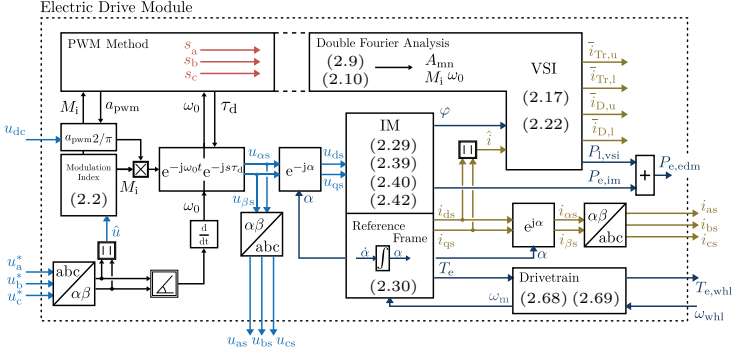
Electric Drive Module

PWM Method
$s_{\mathrm{a}}$
$s_{\mathrm{b}}$
$s_{\mathrm{c}}$

Double Fourier Analysis
(2.9)
(2.10)
$A_{\mathrm{mn}}$
$M_{\mathrm{i}}\ \omega_0$

VSI
(2.17)
(2.22)

$\bar{i}_{\mathrm{Tr,u}}$
$\bar{i}_{\mathrm{Tr,l}}$
$\bar{i}_{\mathrm{D,u}}$
$\bar{i}_{\mathrm{D,l}}$
$P_{\mathrm{l,vsi}}$
$P_{\mathrm{e,edm}}$
$P_{\mathrm{e,im}}$
+

$M_{\mathrm{i}}$
$a_{\mathrm{pwm}}$
$\omega_0$
$\tau_{\mathrm{d}}$
$u_{\mathrm{dc}}$
$a_{\mathrm{pwm}}2/\pi$

Modulation Index
(2.2)
$M_{\mathrm{i}}$

$\mathrm{e}^{-\mathrm{j}\omega_0 t}\mathrm{e}^{-\mathrm{j}s\tau_{\mathrm{d}}}$
$u_{\alpha\mathrm{s}}$
$u_{\beta\mathrm{s}}$
$\mathrm{e}^{-\mathrm{j}\alpha}$
$u_{\mathrm{ds}}$
$u_{\mathrm{qs}}$
$\alpha$
$\omega_0$
$\frac{\mathrm{d}}{\mathrm{d}t}$
$\alpha\beta$
abc

IM
(2.29)
(2.39)
(2.40)
(2.42)
$\varphi$
$\hat{i}$
| |

Reference Frame
$\hat{\omega}$
$\alpha$
(2.30)
$T_{\mathrm{e}}$

$i_{\mathrm{ds}}$
$i_{\mathrm{qs}}$
$\mathrm{e}^{\mathrm{j}\alpha}$
$\alpha$
$i_{\alpha\mathrm{s}}$
$i_{\beta\mathrm{s}}$
$\alpha\beta$
abc
$i_{\mathrm{as}}$
$i_{\mathrm{bs}}$
$i_{\mathrm{cs}}$

Drivetrain
(2.68) (2.69)
$\omega_{\mathrm{m}}$
$T_{\mathrm{e,whl}}$
$\omega_{\mathrm{whl}}$

$u_{\mathrm{a}}^*$
$u_{\mathrm{b}}^*$
$u_{\mathrm{c}}^*$
abc
$\alpha\beta$
$\hat{u}$
| |

$u_{\mathrm{as}}$ $u_{\mathrm{bs}}$ $u_{\mathrm{cs}}$